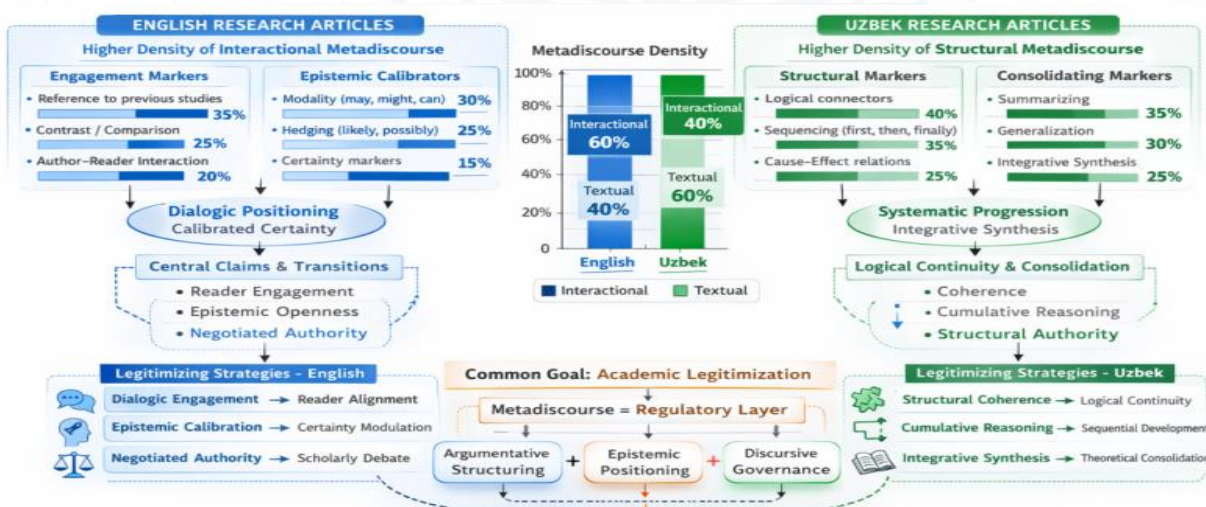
ENGLISH RESEARCH ARTICLES

Higher Density of Interactional Metadiscourse

Engagement Markers

• Reference to previous studies 35%

• Contrast / Comparison 25%

• Author–Reader Interaction 20%

Epistemic Calibrators

• Modality (may, might, can) 30%

• Hedging (likely, possibly) 25%

• Certainty markers 15%

Dialogic Positioning
Calibrated Certainty

Central Claims & Transitions

• Reader Engagement
• Epistemic Openness
• Negotiated Authority

Metadiscourse Density

| | English | Uzbek |
|---|---|---|
| Interactional | 60% | 40% |
| Textual | 40% | 60% |

100%
80%
60%
40%
20%
0

English Uzbek

Interactional Textual

UZBEK RESEARCH ARTICLES

Higher Density of Structural Metadiscourse

Structural Markers

• Logical connectors 40%

• Sequencing (first, then, finally) 35%

• Cause–Effect relations 25%

Consolidating Markers

• Summarizing 35%

• Generalization 30%

• Integrative Synthesis 25%

Systematic Progression
Integrative Synthesis

Logical Continuity & Consolidation

• Coherence
• Cumulative Reasoning
• Structural Authority

Legitimizing Strategies - English

Dialogic Engagement → Reader Alignment

Epistemic Calibration → Certainty Modulation

Negotiated Authority → Scholarly Debate

Common Goal: Academic Legitimization

Metadiscourse = Regulatory Layer

Argumentative Structuring + Epistemic Positioning + Discursive Governance

Legitimizing Strategies - Uzbek

Structural Coherence → Logical Continuity

Cumulative Reasoning → Sequential Development

Integrative Synthesis → Theoretical Consolidation